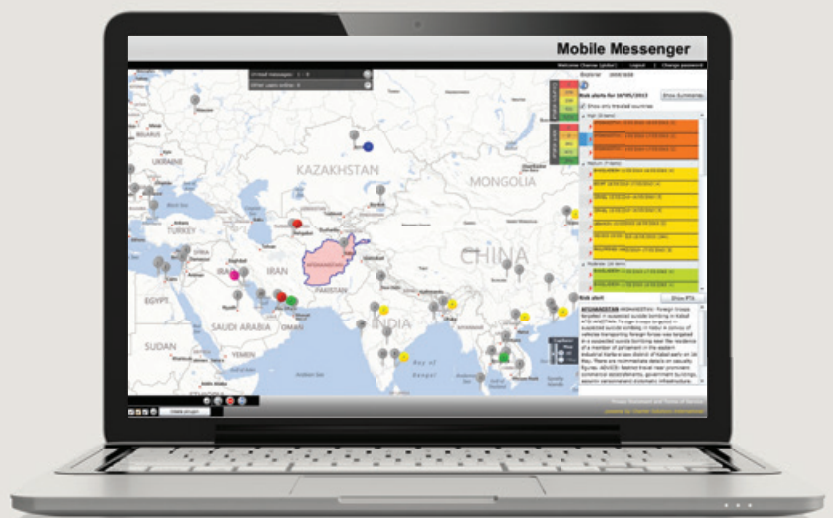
Mobile Messenger

Welcome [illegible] | Logout | Change password

Unread messages: 1 - 0
Other users online: 0

Risk alerts for 16/05/2013
Show Summaries
Show only tracked countries
High (3 items)
Medium (7 items)
Moderate (2 items)

Risk alert
Show PTA

AFGHANISTAN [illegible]

KAZAKHSTAN
MONGOLIA
CHINA
UKRAINE
TURKEY
IRAN
IRAQ
EGYPT
SAUDI ARABIA
SUDAN
YEMEN
PAKISTAN
INDIA
AFGHANISTAN
Bay of Bengal

Global program